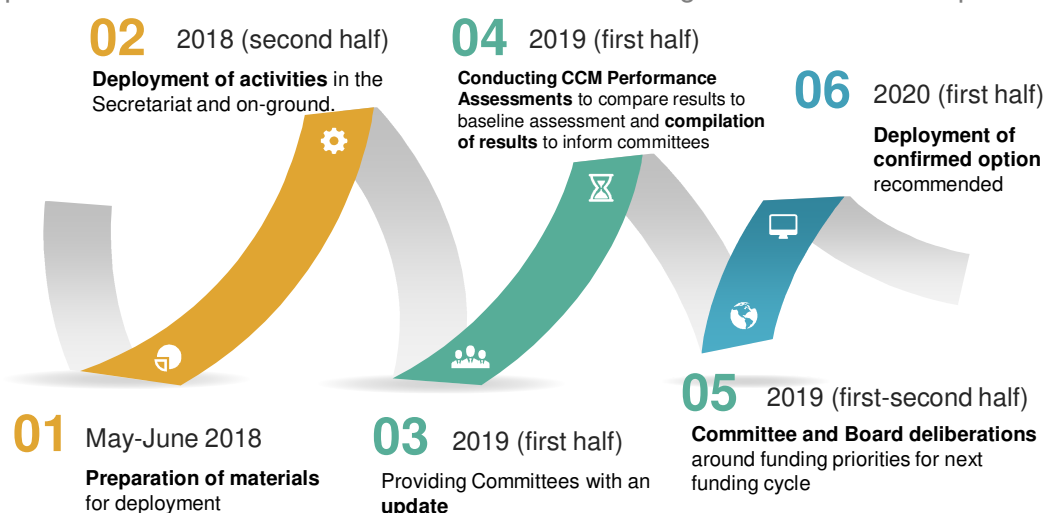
02 2018 (second half)

Deployment of activities in the Secretariat and on-ground.

04 2019 (first half)

Conducting CCM Performance Assessments to compare results to baseline assessment and compilation of results to inform committees

06 2020 (first half)

Deployment of confirmed option recommended

05 2019 (first-second half)

Committee and Board deliberations around funding priorities for next funding cycle

01 May-June 2018

Preparation of materials for deployment

03 2019 (first half)

Providing Committees with an update